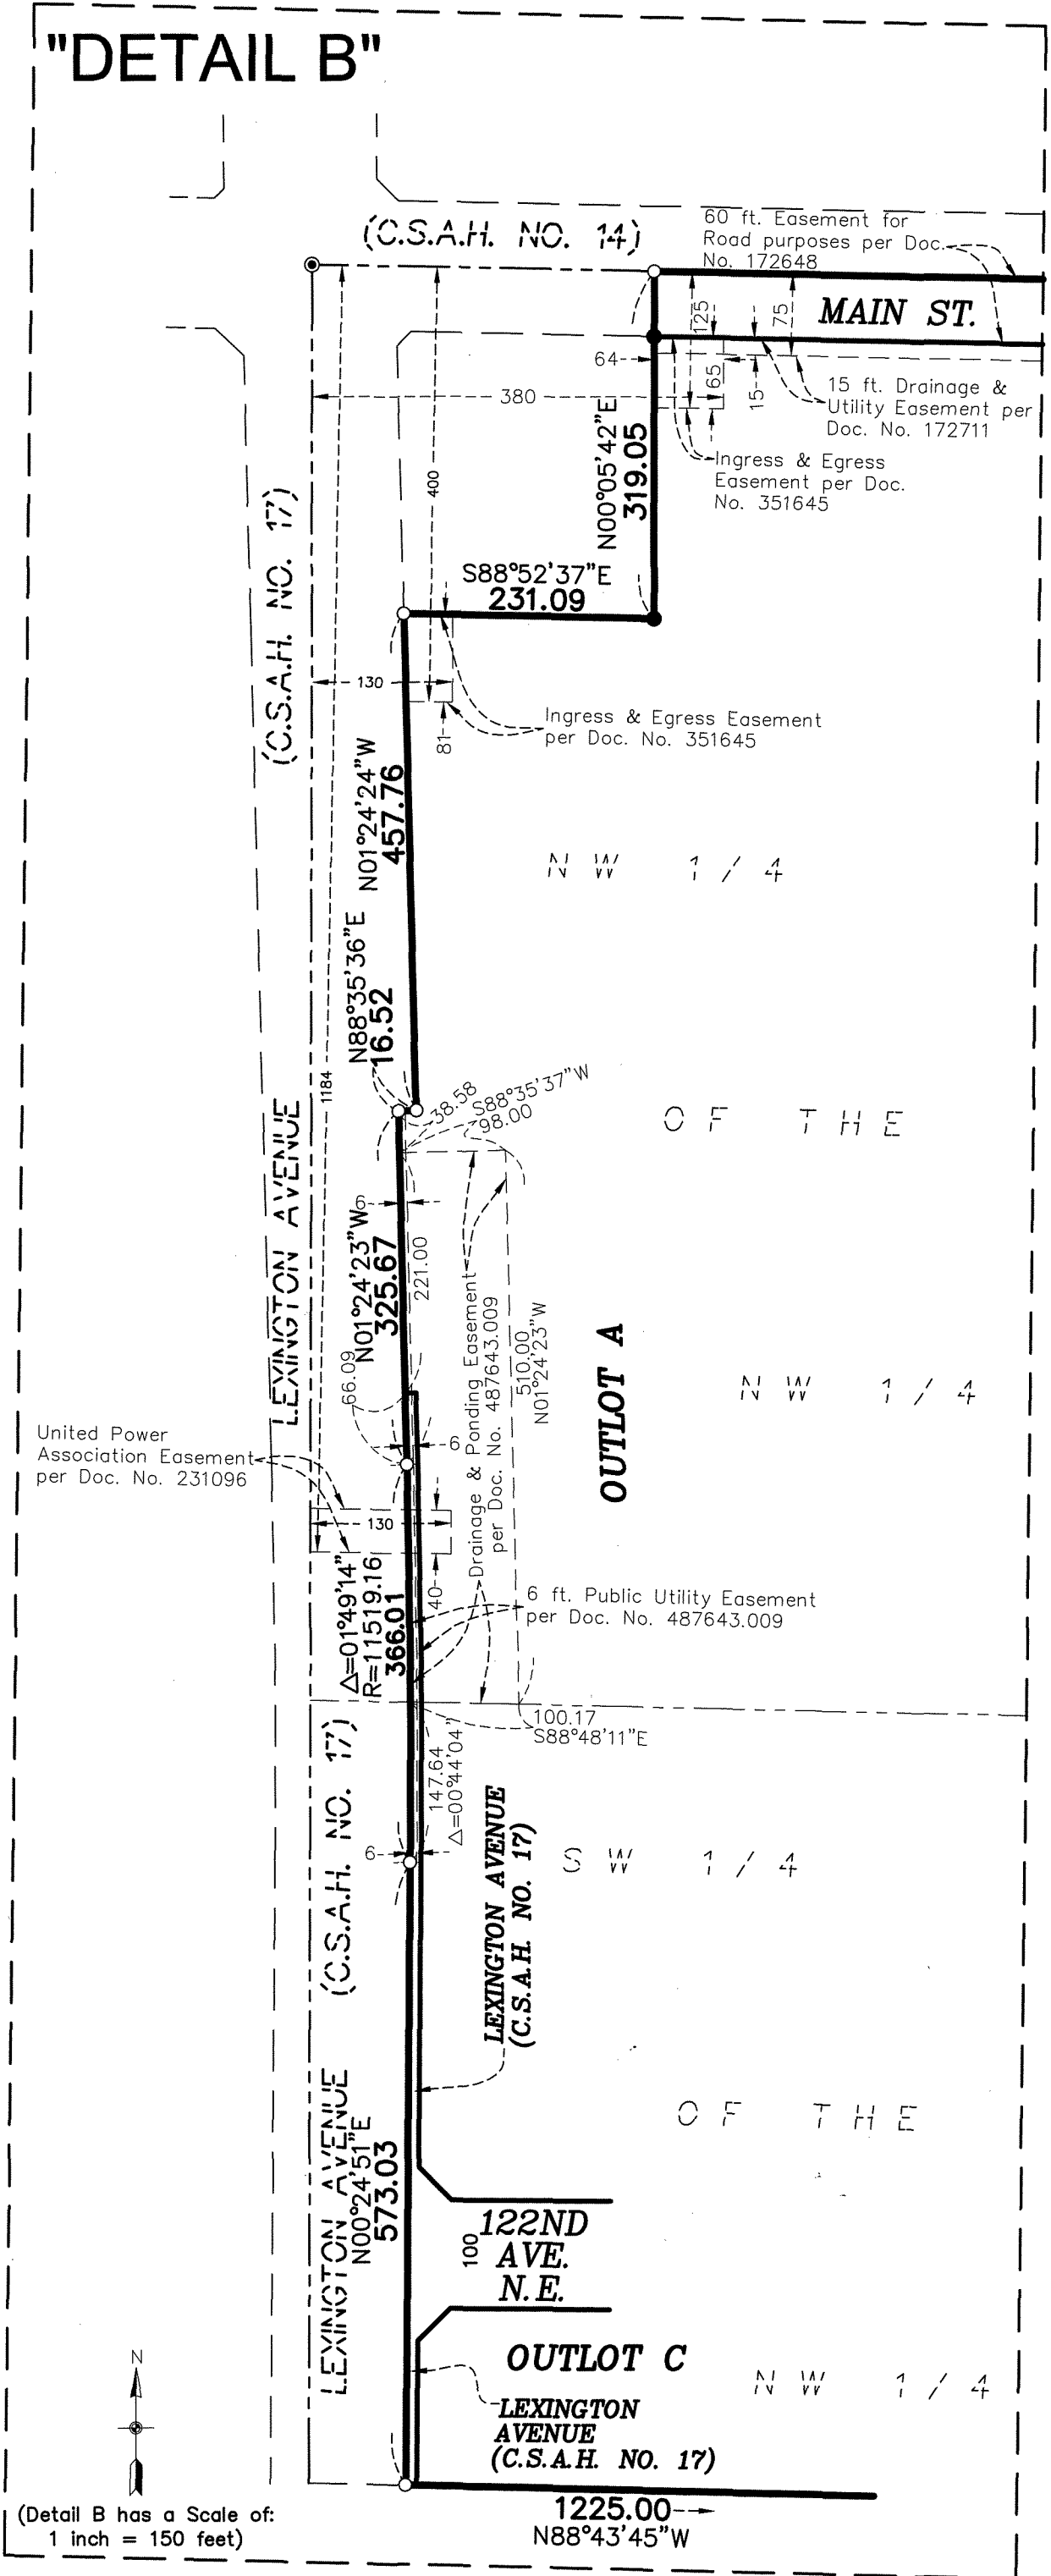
"DETAIL B"

(C.S.A.H. NO. 14)

60 ft. Easement for Road purposes per Doc. No. 172648

MAIN ST.

125
75
64
65
15
380
400

15 ft. Drainage & Utility Easement per Doc. No. 172711

Ingress & Egress Easement per Doc. No. 351645

N00°05'42"E
319.05

S88°52'37"E
231.09

(C.S.A.H. NO. 17)

130
81

Ingress & Egress Easement per Doc. No. 351645

N01°24'24"W
457.76

N W 1 / 4

N88°35'36"E
16.52

1184

38.58
S88°35'37"W
98.00

O F T H E

LEXINGTON AVENUE

6
N01°24'23"W
325.67
221.00
66.09

Drainage & Ponding Easement per Doc. No. 487643.009

510.00
N01°24'23"W

OUTLOT A

N W 1 / 4

United Power Association Easement per Doc. No. 231096

6
130
40

$\Delta$=01°49'14"
R=11519.16
366.01

6 ft. Public Utility Easement per Doc. No. 487643.009

100.17
S88°48'11"E

(C.S.A.H. NO. 17)

147.64
$\Delta$=00°44'04"

LEXINGTON AVENUE
(C.S.A.H. NO. 17)

S W 1 / 4

6

O F T H E

LEXINGTON AVENUE
N00°24'51"E
573.03

100
122ND
AVE.
N.E.

OUTLOT C

N W 1 / 4

LEXINGTON
AVENUE
(C.S.A.H. NO. 17)

N

(Detail B has a Scale of: 1 inch = 150 feet)

1225.00
N88°43'45"W